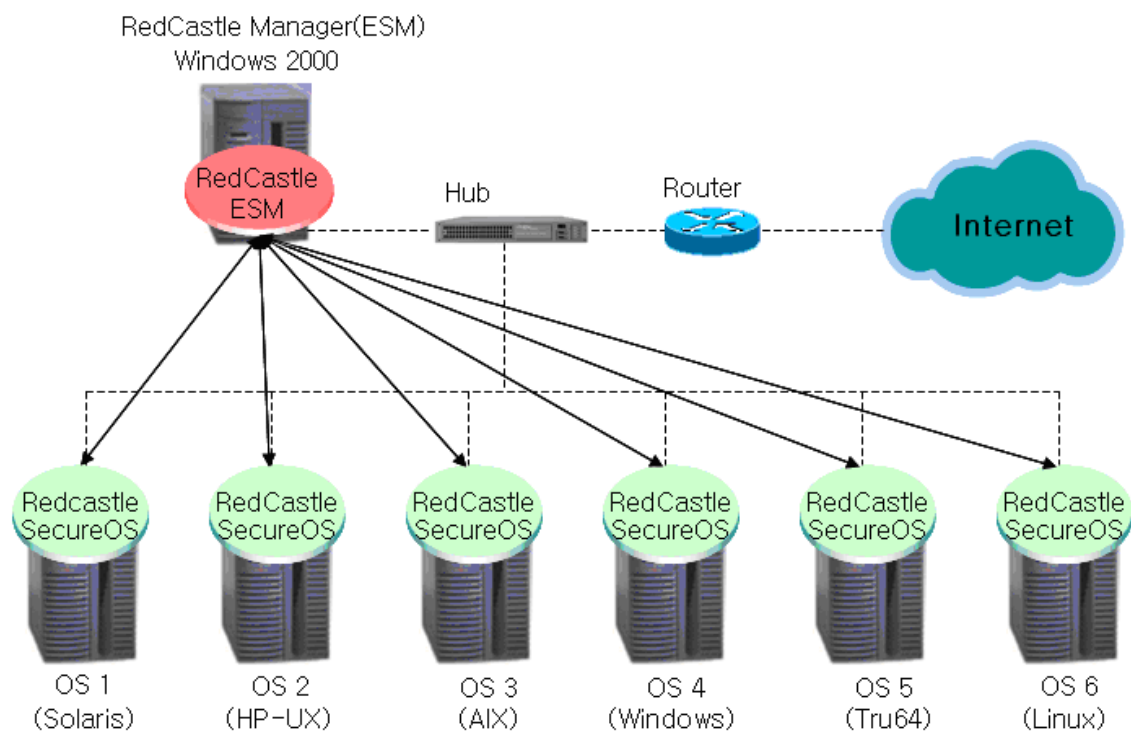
RedCastle Manager(ESM)
Windows 2000

RedCastle
ESM

Hub

Router

Internet

Redcastle
SecureOS

RedCastle
SecureOS

RedCastle
SecureOS

RedCastle
SecureOS

RedCastle
SecureOS

RedCastle
SecureOS

OS 1
(Solaris)

OS 2
(HP-UX)

OS 3
(AIX)

OS 4
(Windows)

OS 5
(Tru64)

OS 6
(Linux)